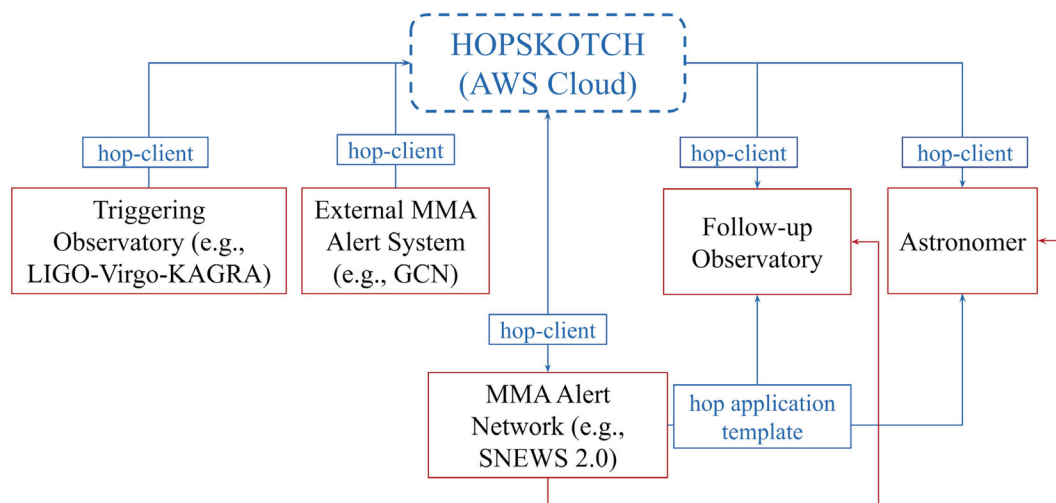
HOPSKOTCH
(AWS Cloud)

hop-client

hop-client

hop-client

hop-client

Triggering Observatory (e.g., LIGO-Virgo-KAGRA)

External MMA Alert System (e.g., GCN)

Follow-up Observatory

Astronomer

hop-client

MMA Alert Network (e.g., SNEWS 2.0)

hop application template